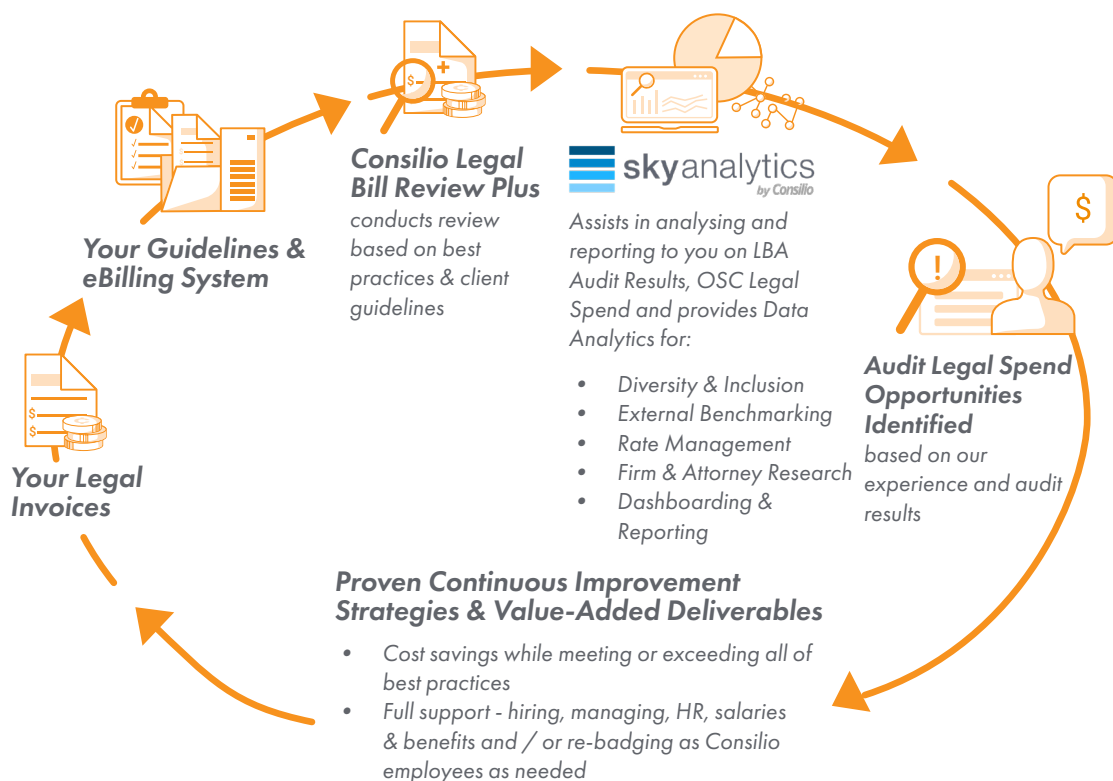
Your Guidelines & eBilling System

Consilio Legal Bill Review Plus
conducts review based on best practices & client guidelines

skyanalytics
by Consilio

Assists in analysing and reporting to you on LBA Audit Results, OSC Legal Spend and provides Data Analytics for:

- Diversity & Inclusion
- External Benchmarking
- Rate Management
- Firm & Attorney Research
- Dashboarding & Reporting

$

Audit Legal Spend Opportunities Identified
based on our experience and audit results

Your Legal Invoices

Proven Continuous Improvement Strategies & Value-Added Deliverables

- Cost savings while meeting or exceeding all of best practices
- Full support - hiring, managing, HR, salaries & benefits and / or re-badging as Consilio employees as needed